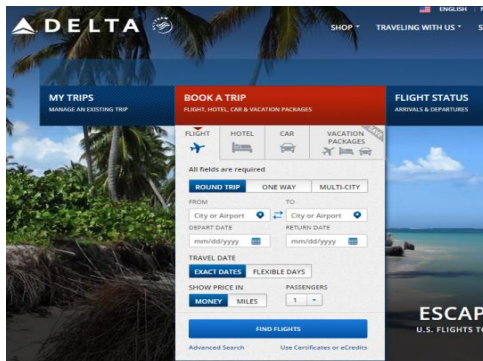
ENGLISH

DELTA

SHOP ˅ TRAVELING WITH US ˅ S

MY TRIPS
MANAGE AN EXISTING TRIP

BOOK A TRIP
FLIGHT, HOTEL, CAR & VACATION PACKAGES

FLIGHT STATUS
ARRIVALS & DEPARTURES

FLIGHT HOTEL CAR VACATION PACKAGES

All fields are required

ROUND TRIP ONE WAY MULTI-CITY

FROM
City or Airport

TO
City or Airport

DEPART DATE
mm/dd/yyyy

RETURN DATE
mm/dd/yyyy

TRAVEL DATE
EXACT DATES FLEXIBLE DAYS

SHOW PRICE IN
MONEY MILES

PASSENGERS
1

FIND FLIGHTS

Advanced Search Use Certificates or eCredits

ESCAP
U.S. FLIGHTS T